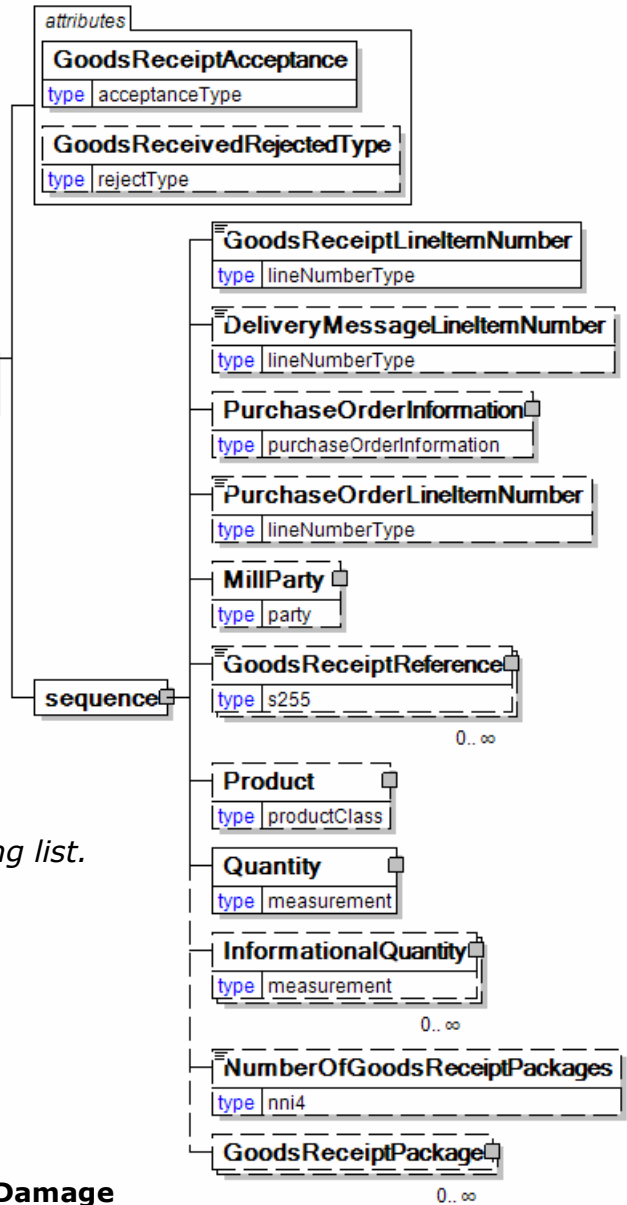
attributes

GoodsReceiptAcceptance
type acceptanceType

GoodsReceivedRejectedType
type rejectType

sequence

GoodsReceiptLineItemNumber
type lineNumberType

DeliveryMessageLineItemNumber
type lineNumberType

PurchaseOrderInformation
type purchaseOrderInformation

PurchaseOrderLineItemNumber
type lineNumberType

MillParty
type party

GoodsReceiptReference
type s255
0.. ∞

Product
type productClass

Quantity
type measurement

InformationalQuantity
type measurement
0.. ∞

NumberOfGoodsReceiptPackages
type nni4

GoodsReceiptPackage
0.. ∞

ng list.

Damage